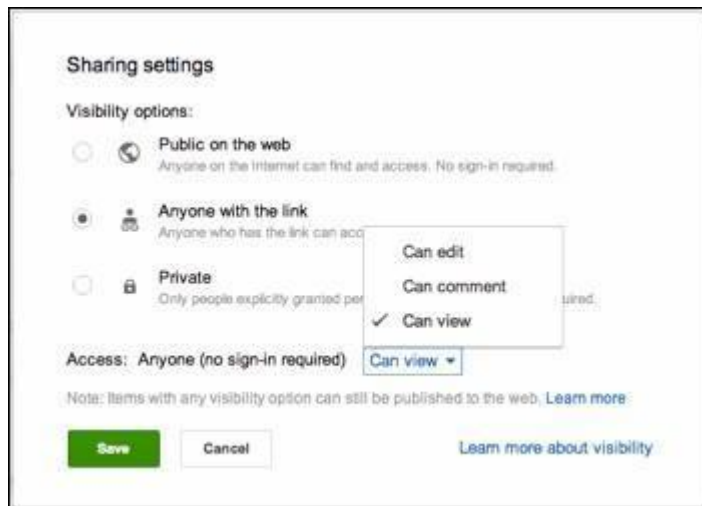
Sharing settings

Visibility options:

Public on the web
Anyone on the Internet can find and access. No sign-in required.

Anyone with the link
Anyone who has the link can acc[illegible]

Private
Only people explicitly granted per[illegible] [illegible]uired.

Can edit
Can comment
✓ Can view

Access: Anyone (no sign-in required) Can view ▾

Note: Items with any visibility option can still be published to the web. Learn more

Save Cancel Learn more about visibility